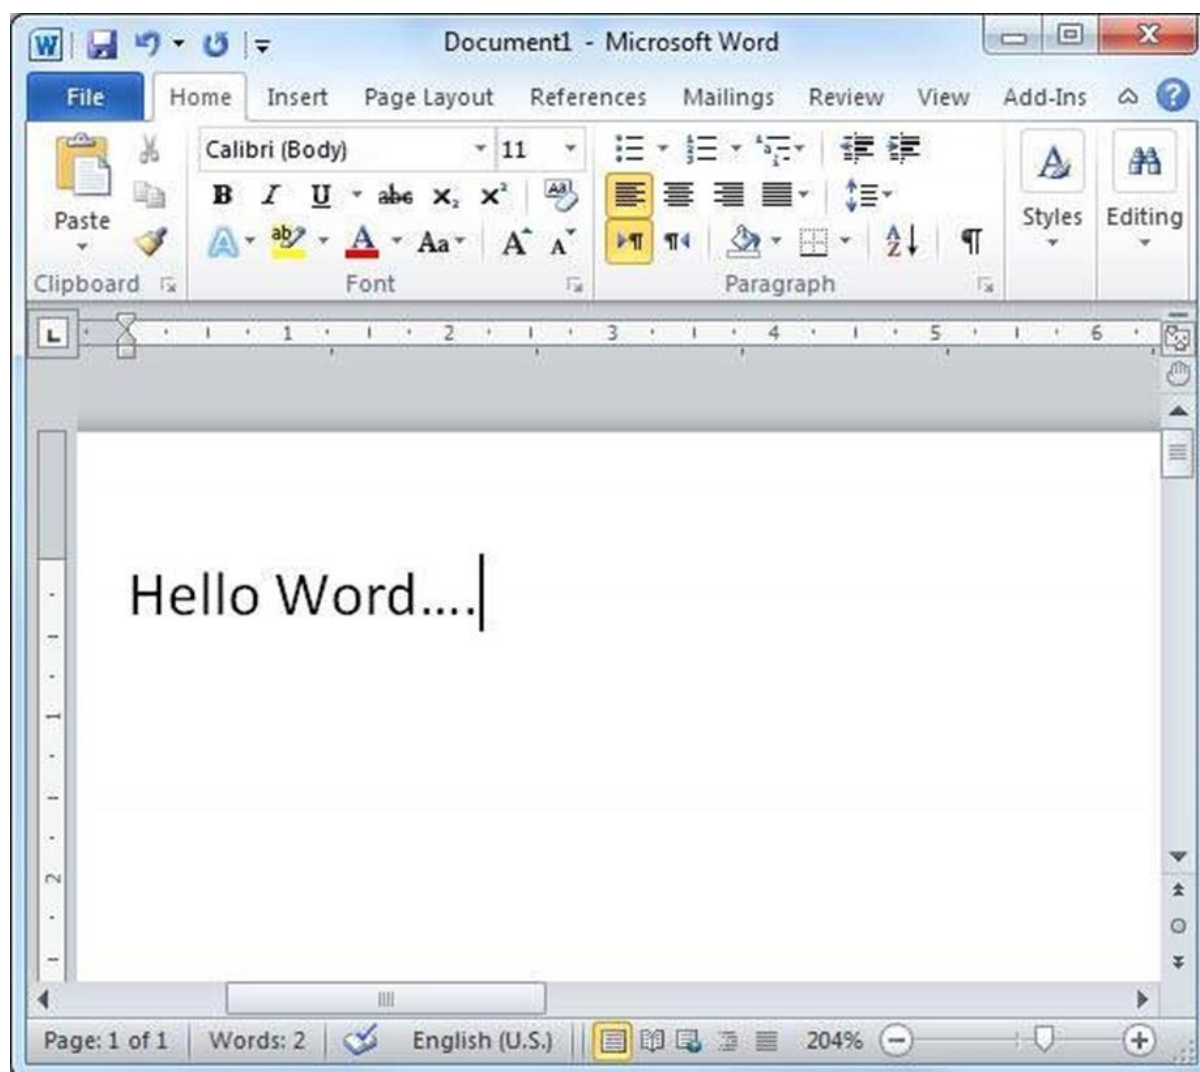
Document1 - Microsoft Word

File Home Insert Page Layout References Mailings Review View Add-Ins

Paste

Calibri (Body) 11

B I U abc $x_2$ $x^2$

Aa A A

Styles Editing

Clipboard Font Paragraph

1 2 3 4 5 6

Hello Word....

Page: 1 of 1 Words: 2 English (U.S.) 204%